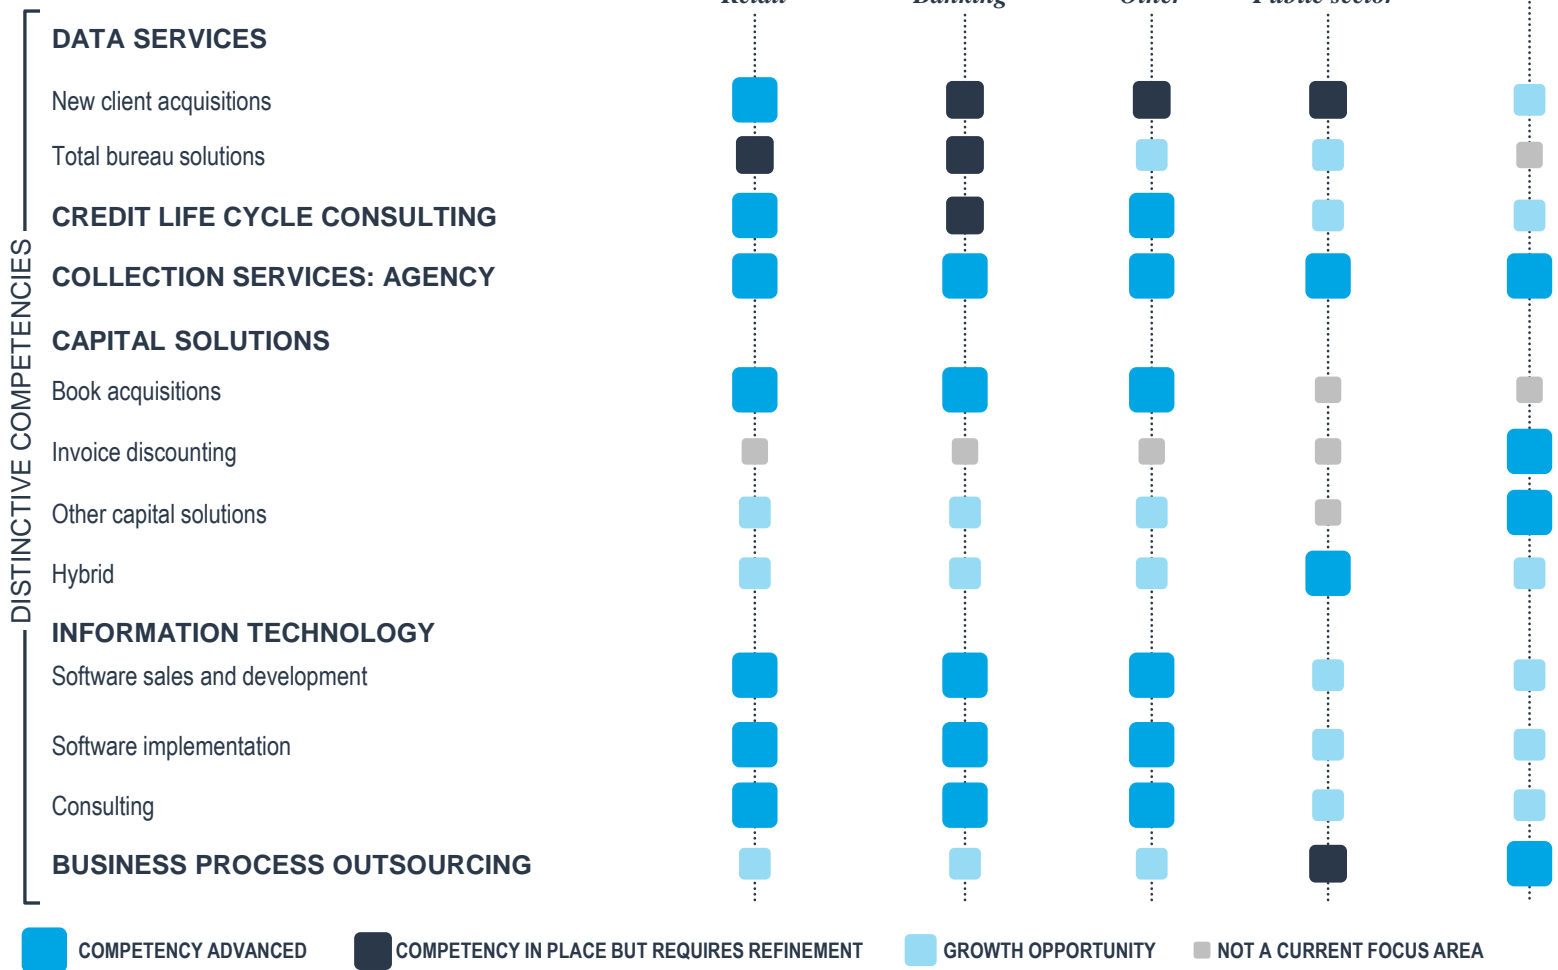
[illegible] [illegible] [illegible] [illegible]

DISTINCTIVE COMPETENCIES

DATA SERVICES

New client acquisitions

Total bureau solutions

CREDIT LIFE CYCLE CONSULTING

COLLECTION SERVICES: AGENCY

CAPITAL SOLUTIONS

Book acquisitions

Invoice discounting

Other capital solutions

Hybrid

INFORMATION TECHNOLOGY

Software sales and development

Software implementation

Consulting

BUSINESS PROCESS OUTSOURCING

COMPETENCY ADVANCED COMPETENCY IN PLACE BUT REQUIRES REFINEMENT GROWTH OPPORTUNITY NOT A CURRENT FOCUS AREA